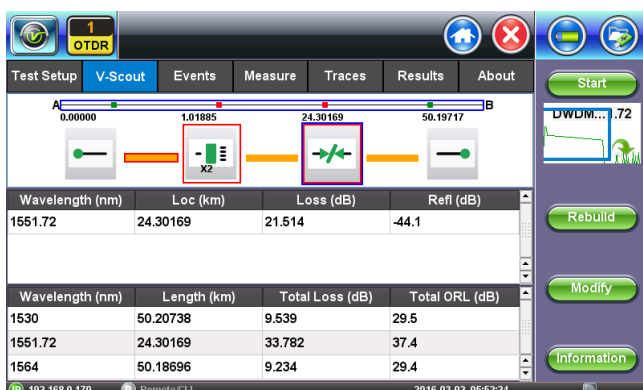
1
OTDR

Test Setup | V-Scout | Events | Measure | Traces | Results | About

Start

A
0.00000
1.01885
24.30169
50.19717
B

X2

DWDM...72

| Wavelength (nm) | Loc (km) | Loss (dB) | Refl (dB) |
|---|---|---|---|
| 1551.72 | 24.30169 | 21.514 | -44.1 |

Rebuild

Modify

| Wavelength (nm) | Length (km) | Total Loss (dB) | Total ORL (dB) |
|---|---|---|---|
| 1530 | 50.20738 | 9.539 | 29.5 |
| 1551.72 | 24.30169 | 33.782 | 37.4 |
| 1564 | 50.18696 | 9.234 | 29.4 |

Information

192.168.0.170 RemoteCLI 2016.03.02 05:57:24